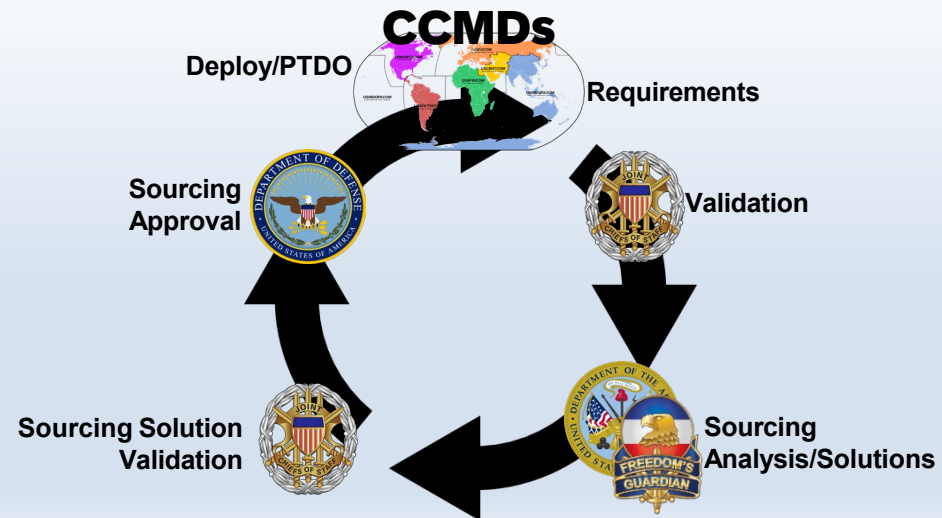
CCMDs

Deploy/PTDO

Requirements

Sourcing Approval

DEPARTMENT OF DEFENSE UNITED STATES OF AMERICA

JOINT CHIEFS OF STAFF

Validation

DEPARTMENT OF THE ARMY UNITED STATES

FREEDOM'S GUARDIAN

Sourcing Analysis/Solutions

JOINT CHIEFS OF STAFF

Sourcing Solution Validation